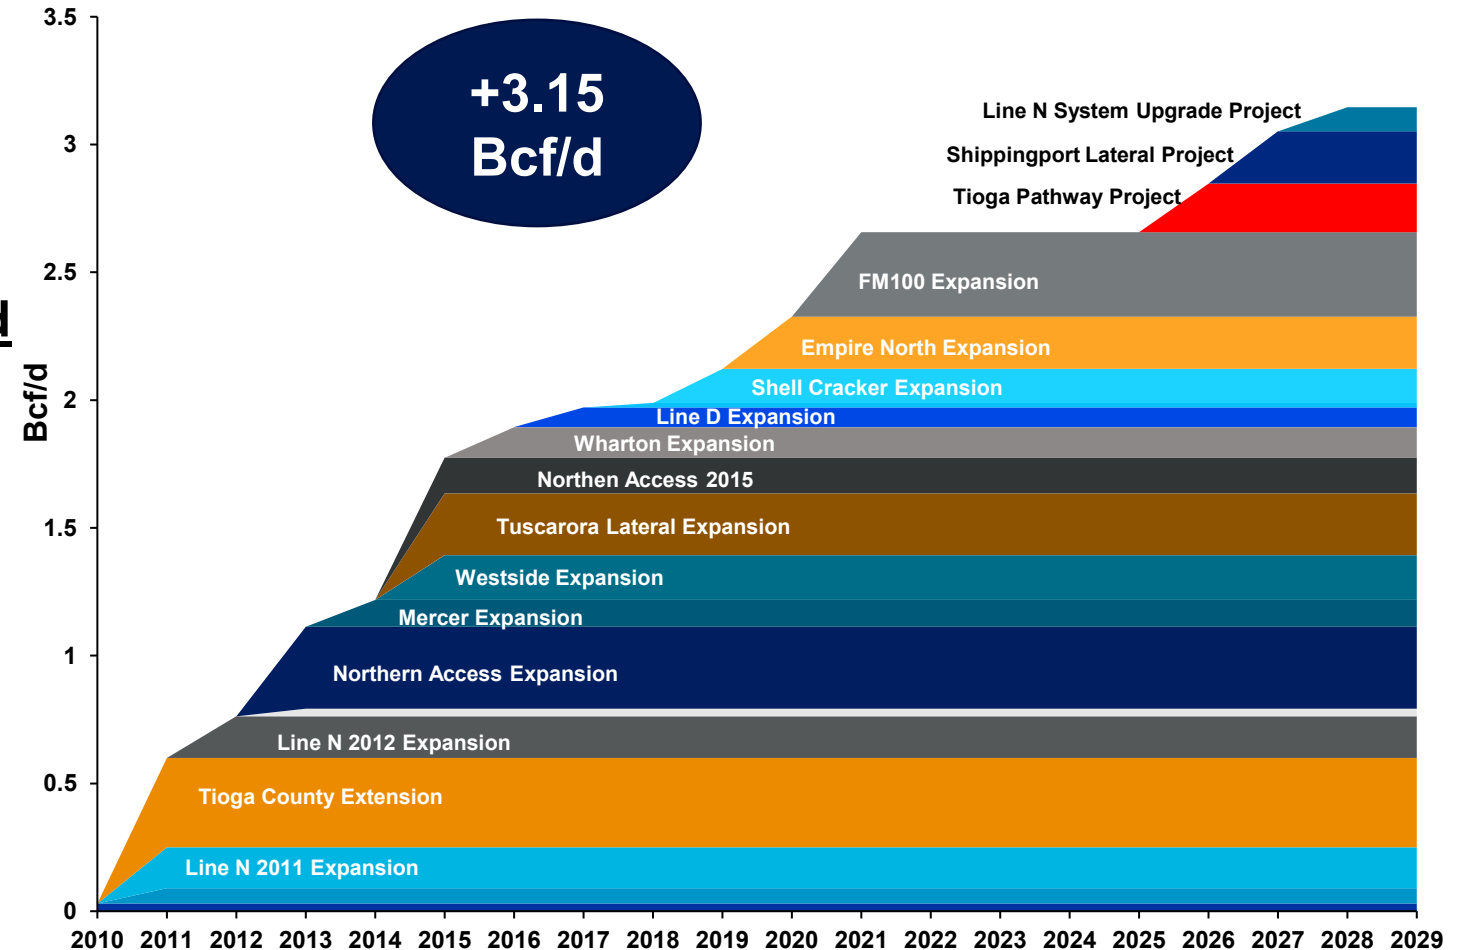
+3.15 Bcf/d

Line N System Upgrade Project
Shippingport Lateral Project
Tioga Pathway Project
FM100 Expansion
Empire North Expansion
Shell Cracker Expansion
Line D Expansion
Wharton Expansion
Northen Access 2015
Tuscarora Lateral Expansion
Westside Expansion
Mercer Expansion
Northern Access Expansion
Line N 2012 Expansion
Tioga County Extension
Line N 2011 Expansion

Bcf/d

3.5
3
2.5
2
1.5
1
0.5
0

2010 2011 2012 2013 2014 2015 2016 2017 2018 2019 2020 2021 2022 2023 2024 2025 2026 2027 2028 2029